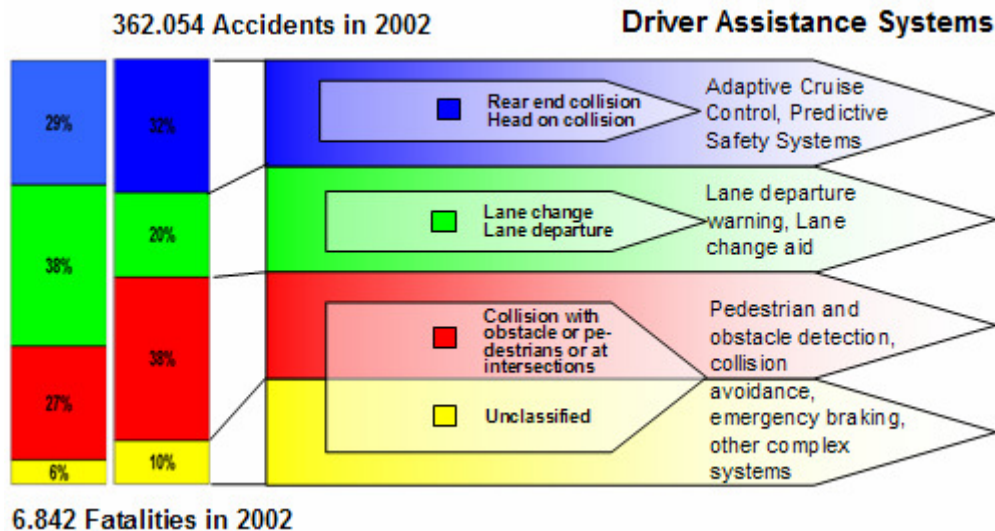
362.054 Accidents in 2002

Driver Assistance Systems

29%

38%

27%

6%

32%

20%

38%

10%

Rear end collision
Head on collision

Adaptive Cruise Control, Predictive Safety Systems

Lane change
Lane departure

Lane departure warning, Lane change aid

Collision with obstacle or pedestrians or at intersections

Pedestrian and obstacle detection, collision avoidance, emergency braking, other complex systems

Unclassified

6.842 Fatalities in 2002